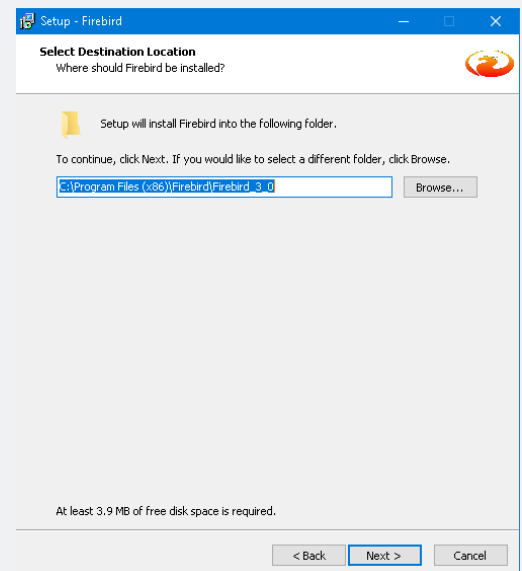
Setup - Firebird

Select Destination Location
Where should Firebird be installed?

Setup will install Firebird into the following folder.

To continue, click Next. If you would like to select a different folder, click Browse.

C:\Program Files (x86)\Firebird\Firebird_3_0

Browse...

At least 3.9 MB of free disk space is required.

< Back
Next >
Cancel